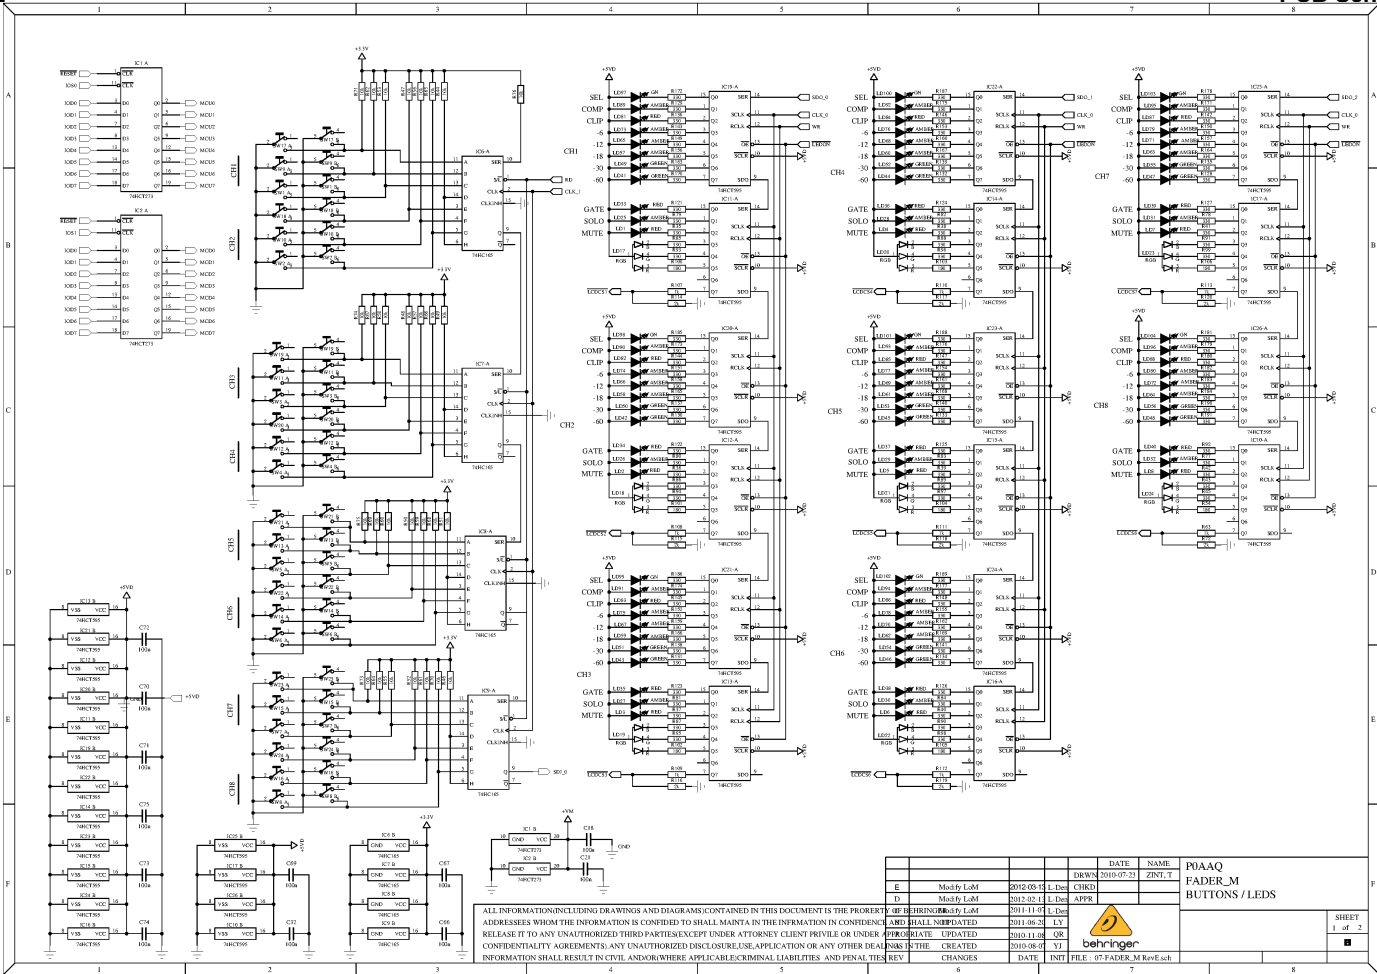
1 2 3 4 5 6 7 8

A B C D E F

RESET
IO50
IC1 A
CLR
CLK
IOD0 IOD1 IOD2 IOD3 IOD4 IOD5 IOD6 IOD7
D0 D1 D2 D3 D4 D5 D6 D7
Q0 Q1 Q2 Q3 Q4 Q5 Q6 Q7
MCU0 MCU1 MCU2 MCU3 MCU4 MCU5 MCU6 MCU7
74HCT273

RESET
IO51
IC2 A
MCD0 MCD1 MCD2 MCD3 MCD4 MCD5 MCD6 MCD7
74HCT273

+3.3V
CH1 CH2 CH3 CH4 CH5 CH6 CH7 CH8
IC6-A
SER
S/L
CLK
CLKINH
74HC165
RD
CLK_I
IC7-A
IC8-A
IC9-A
SDI_0

+5VD
SEL COMP CLIP -6 -12 -18 -30 -60
GATE SOLO MUTE
GN AMBER RED GREEN
IC19-A
SER
SCLK
RCLK
OE
SCLR
SDO
74HCT595
SDO_0
CLK_0
WR
LEDON
LCDCS1 LCDCS2 LCDCS3 LCDCS4 LCDCS5 LCDCS6 LCDCS7 LCDCS8
RGB

SDO_1
CLK_0
WR
LEDON
SDO_2

+5VD
IC13 B VSS VCC 74HCT595
C72 100n
C70 100n
C71 100n
C75 100n
C73 100n
C74 100n
+5VD

IC25 B
74HCT595
C69 100n
C32 100n

+3.3V
IC8 B
GND VCC
74HC165
C67 100n
C66 100n

+5VM
IC1 B
GND VCC
74HCT273
IC2 B
C18 100n
C21 100n
GND

ALL INFORMATION(INCLUDING DRAWINGS AND DIAGRAMS)CONTAINED IN THIS DOCUMENT IS THE PRORERTY OF BEHRINGER. ADDRESSEES WHOM THE INFORMATION IS CONFIDED TO SHALL MAINTA IN THE INFRMATION IN CONFIDENCE AND SHALL NOT RELEASE IT TO ANY UNAUTHORIZED THIRD PARTIES(EXCEPT UNDER ATTORNEY CLIENT PRIVILE OR UNDER APPROPRIATE CONFIDENTIALITY AGREEMENTS). ANY UNAUTHORIZED DISCLOSURE,USE,APPLICATION OR ANY OTHER DEALINGS IN THE INFORMATION SHALL RESULT IN CIVIL AND/OR(WHERE APPLICABLE)CRIMINAL LIABILITIES AND PENAL TIES

| REV | CHANGES | DATE | INIT |
|---|---|---|---|
| E | Modify LoM | 2012-03-13 | L.Den |
| D | Modify LoM | 2012-02-13 | L.Den |
| | Modify LoM | 2011-11-07 | L.Den |
| | UPDATED | 2011-06-20 | LY |
| | UPDATED | 2010-11-08 | QR |
| | CREATED | 2010-08-07 | YJ |

| | DATE | NAME |
|---|---|---|
| DRWN | 2010-07-23 | ZINT, T |
| CHKD | | |
| APPR | | |

behringer
FILE : 07-FADER_M RevE.sch

P0AAQ
FADER_M
BUTTONS / LEDS

SHEET 1 of 2